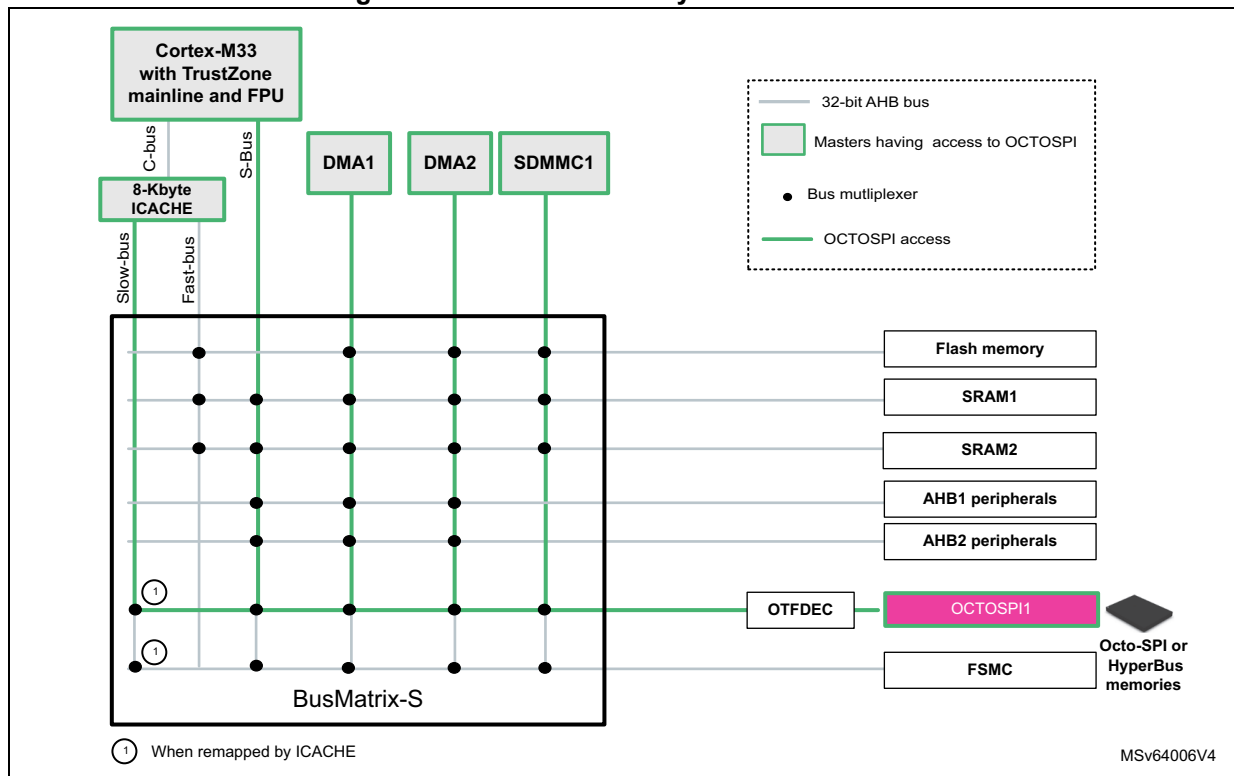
Cortex-M33 with TrustZone mainline and FPU

C-bus

S-Bus

8-Kbyte ICACHE

Slow-bus

Fast-bus

DMA1

DMA2

SDMMC1

32-bit AHB bus

Masters having access to OCTOSPI

Bus mutliplexer

OCTOSPI access

Flash memory

SRAM1

SRAM2

AHB1 peripherals

AHB2 peripherals

1

OTFDEC

OCTOSPI1

1

FSMC

Octo-SPI or HyperBus memories

BusMatrix-S

1 When remapped by ICACHE

MSv64006V4